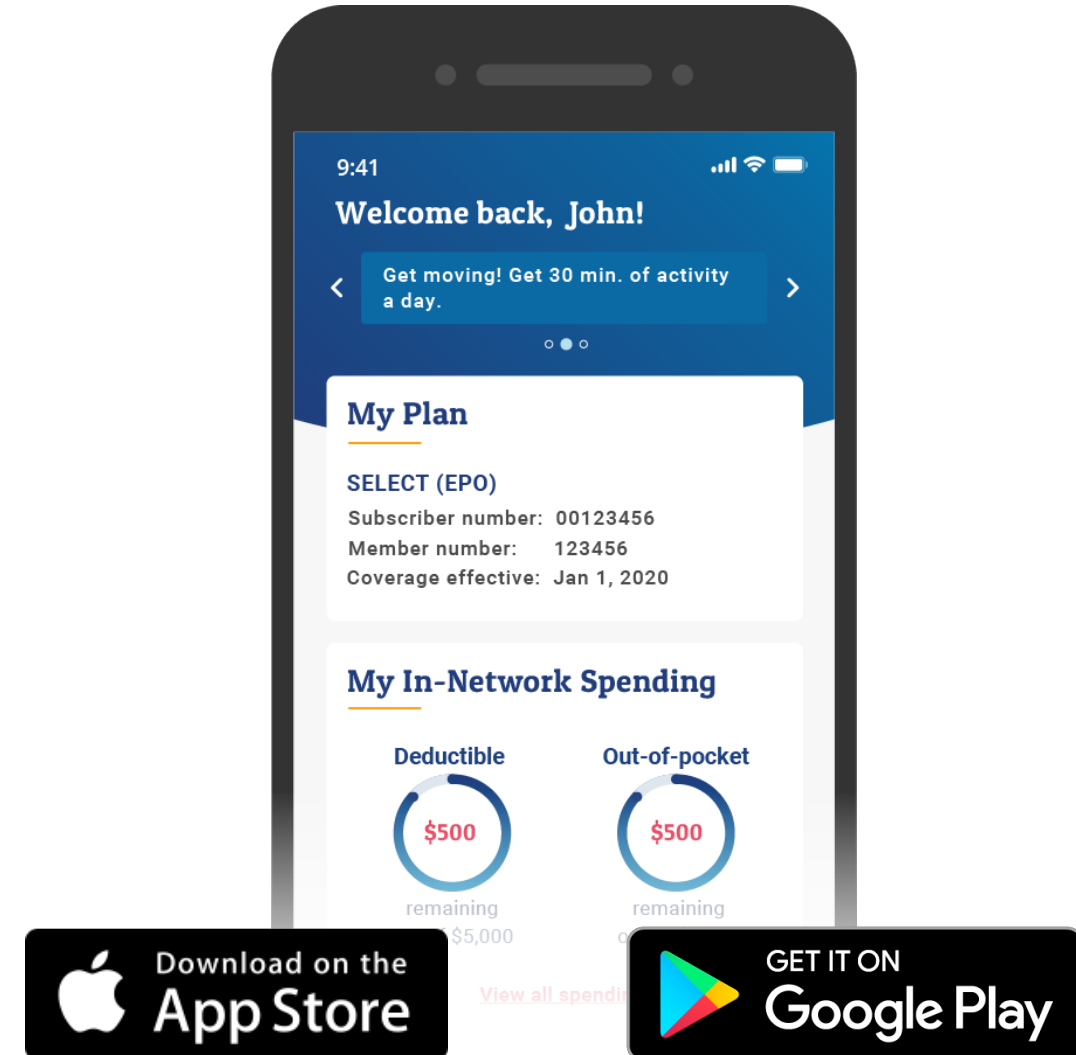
9:41

Welcome back, John!

Get moving! Get 30 min. of activity a day.

My Plan

SELECT (EPO)

Subscriber number: 00123456

Member number: 123456

Coverage effective: Jan 1, 2020

My In-Network Spending

Deductible

$500

remaining

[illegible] $5,000

Out-of-pocket

$500

remaining

o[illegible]

View all spendin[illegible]

Download on the App Store

GET IT ON Google Play